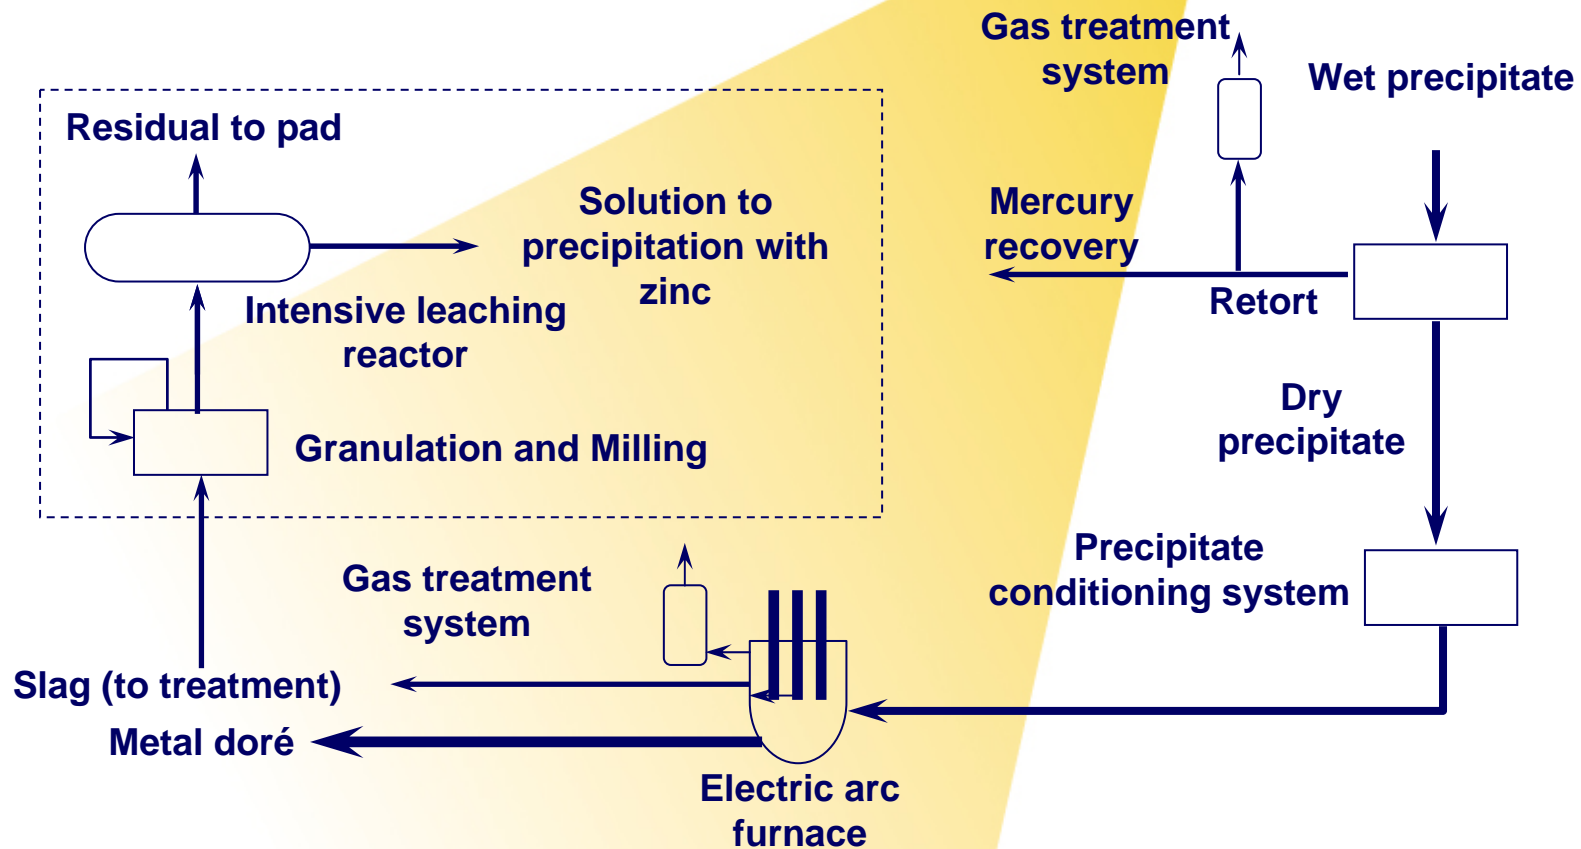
Gas treatment system

Wet precipitate

Residual to pad

Mercury recovery

Solution to precipitation with zinc

Retort

Intensive leaching reactor

Dry precipitate

Granulation and Milling

Precipitate conditioning system

Gas treatment system

Slag (to treatment)

Metal doré

Electric arc furnace